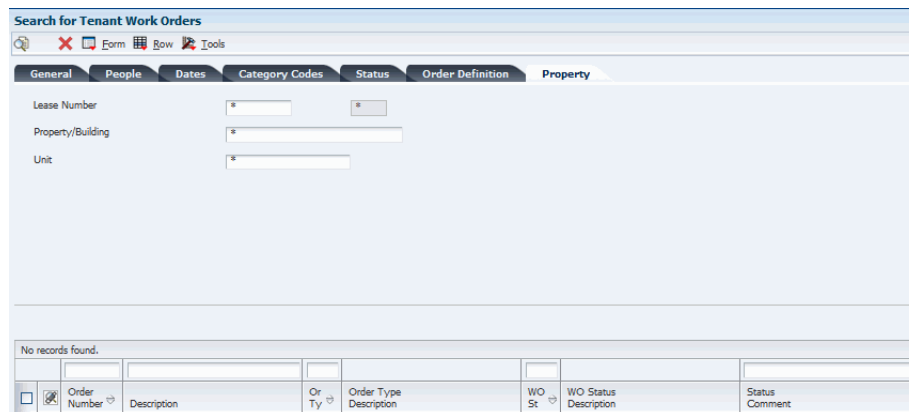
Search for Tenant Work Orders

Form Row Tools

General People Dates Category Codes Status Order Definition Property

Lease Number *

*

Property/Building *

Unit *

No records found.

| | | Order Number | Description | Or Ty | Order Type Description | WO St | WO Status Description | Status Comment |
|---|---|---|---|---|---|---|---|---|